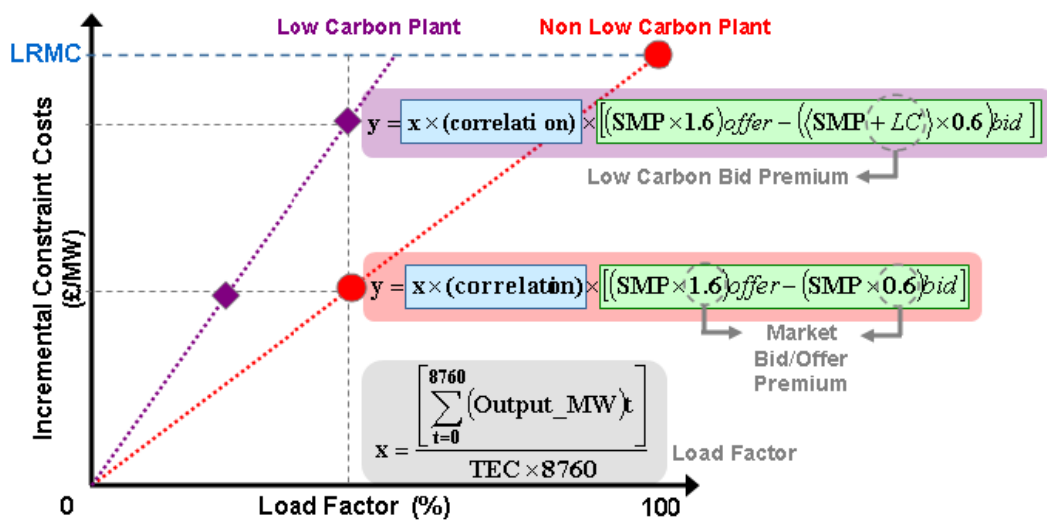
Low Carbon Plant

Non Low Carbon Plant

LRMC

Incremental Constraint Costs (£/MW)

$\mathbf{y} = \mathbf{x} \times (\mathbf{correlati\ on}) \times \left[ (\mathbf{SMP} \times \mathbf{1.6})offer - (\langle \mathbf{SMP} + LC \rangle \times \mathbf{0.6})bid \right]$

Low Carbon Bid Premium

$\mathbf{y} = \mathbf{x} \times (\mathbf{correlation}) \times \left[ (\mathbf{SMP} \times \mathbf{1.6})offer - (\mathbf{SMP} \times \mathbf{0.6})bid \right]$

Market Bid/Offer Premium

$\mathbf{x} = \frac{\left[ \sum_{t=0}^{8760} (\mathrm{Output\_MW})t \right]}{\mathrm{TEC} \times 8760}$

Load Factor

0

Load Factor (%)

100